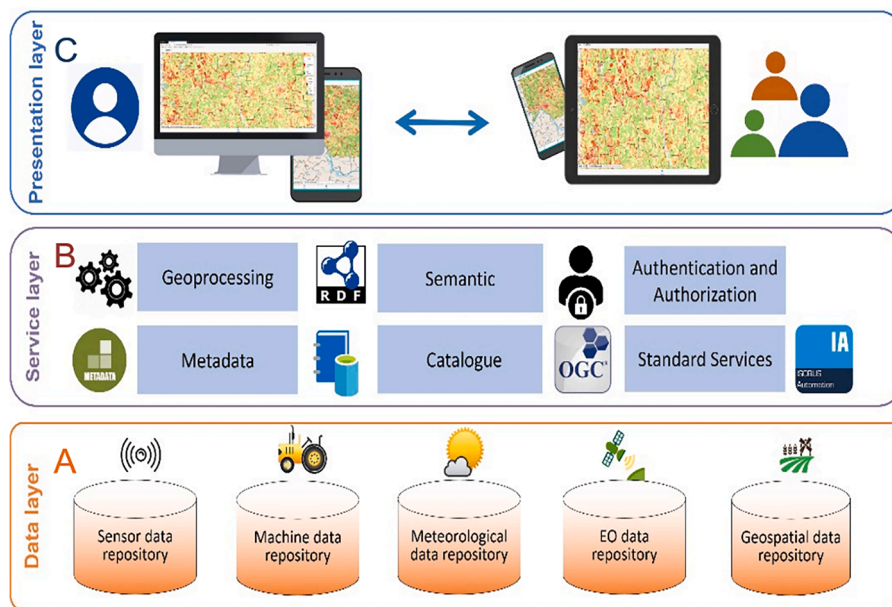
Presentation layer

C

Service layer

B

Geoprocessing

RDF

Semantic

Authentication and Authorization

METADATA

Metadata

Catalogue

OGC®

Standard Services

IA

ISOBUS Automation

Data layer

A

Sensor data repository

Machine data repository

Meteorological data repository

EO data repository

Geospatial data repository